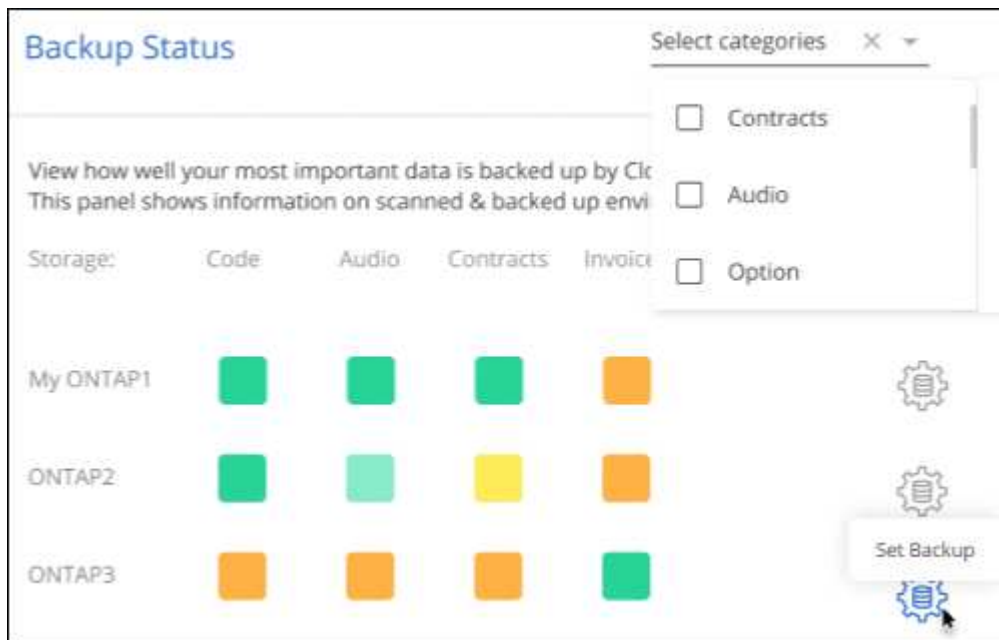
Backup Status

Select categories × ▾

Contracts

Audio

Option

View how well your most important data is backed up by Clc
This panel shows information on scanned & backed up envi

| Storage: | Code | Audio | Contracts | Invoic |
|---|---|---|---|---|
| My ONTAP1 | | | | |
| ONTAP2 | | | | |
| ONTAP3 | | | | |

Set Backup